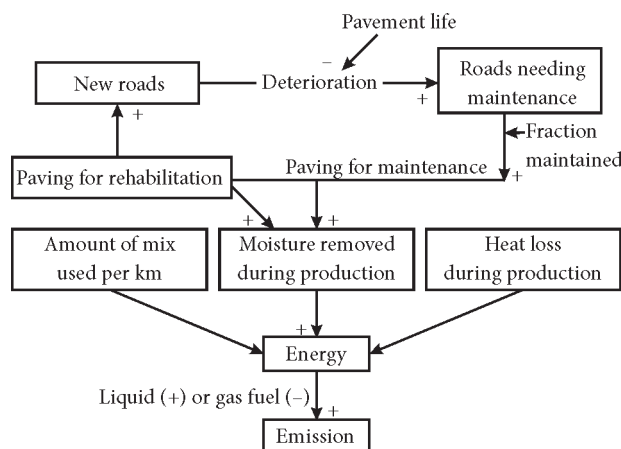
Pavement life
−
New roads
Deterioration
Roads needing maintenance
+
+
Fraction maintained
Paving for rehabilitation
Paving for maintenance
+
+
+
Amount of mix used per km
Moisture removed during production
Heat loss during production
+
Energy
Liquid (+) or gas fuel (−)
+
Emission